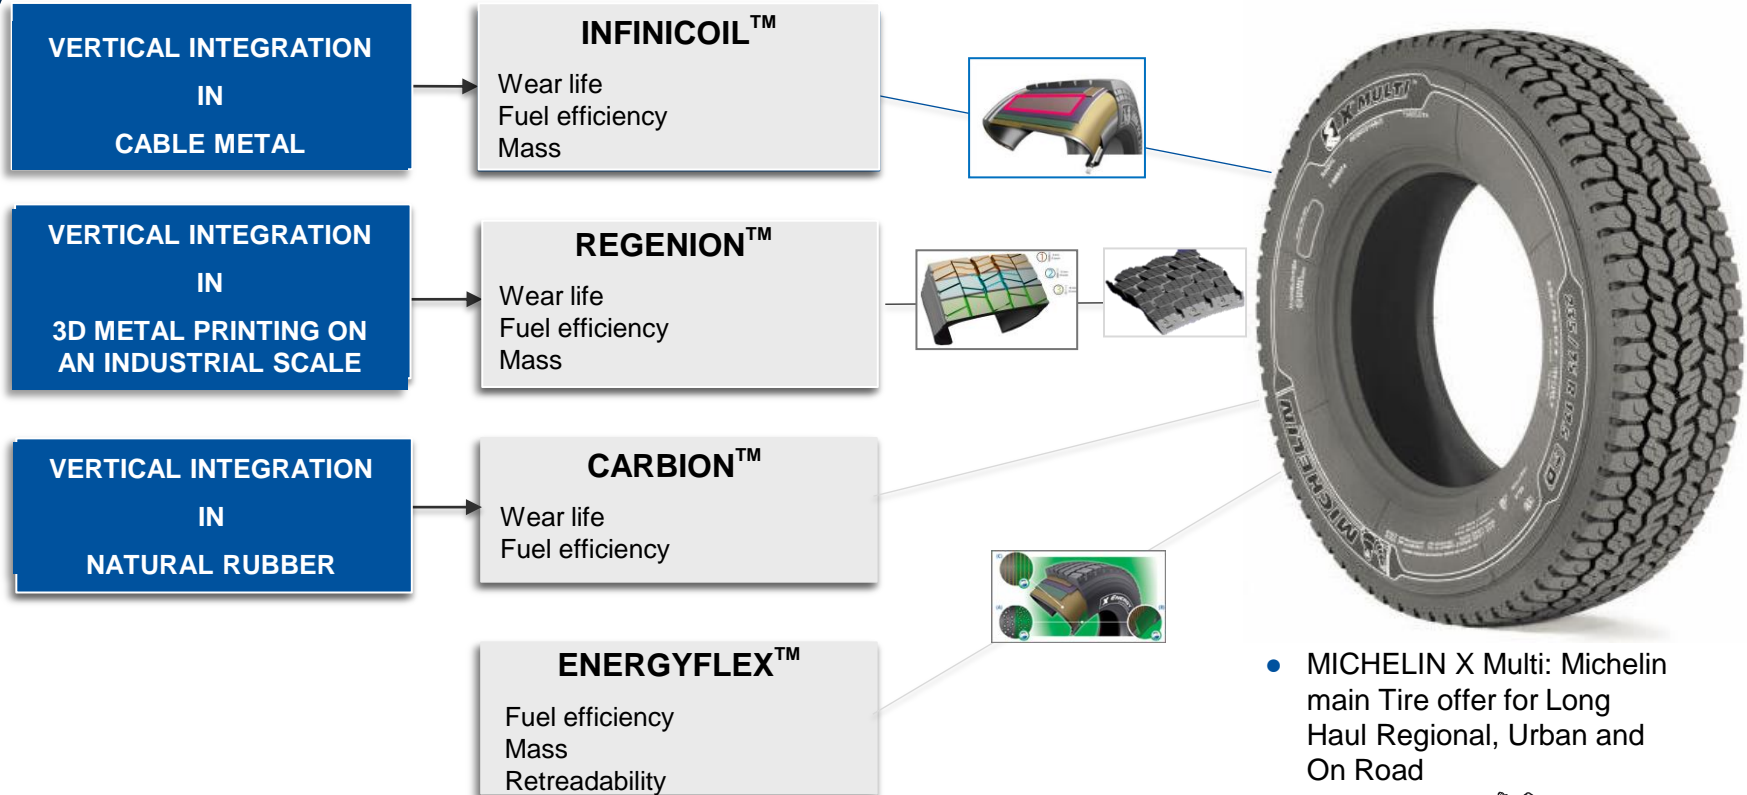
VERTICAL INTEGRATION
IN
CABLE METAL

INFINICOIL$^{TM}$
Wear life
Fuel efficiency
Mass

VERTICAL INTEGRATION
IN
3D METAL PRINTING ON AN INDUSTRIAL SCALE

REGENION$^{TM}$
Wear life
Fuel efficiency
Mass

VERTICAL INTEGRATION
IN
NATURAL RUBBER

CARBION$^{TM}$
Wear life
Fuel efficiency

ENERGYFLEX$^{TM}$
Fuel efficiency
Mass
Retreadability

X MULTI

MICHELIN

• MICHELIN X Multi: Michelin main Tire offer for Long Haul Regional, Urban and On Road